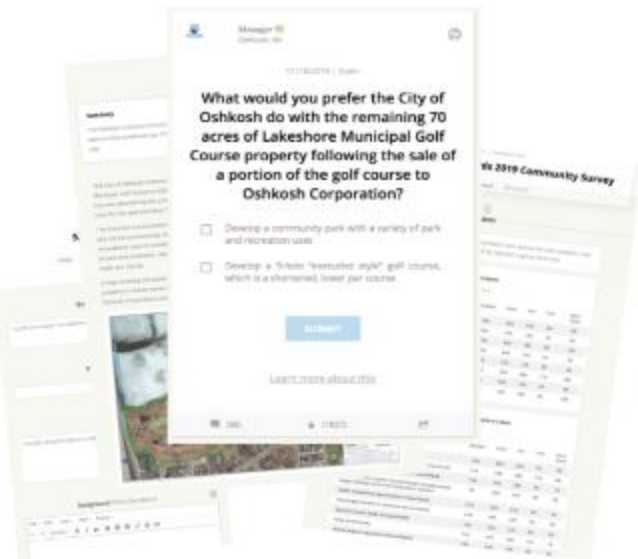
Manager
Oshkosh, WI

What would you prefer the City of Oshkosh do with the remaining 70 acres of Lakeshore Municipal Golf Course property following the sale of a portion of the golf course to Oshkosh Corporation?

Develop a community park with a variety of park and recreation uses

Develop a "9-hole "executive style" golf course, which is a shortened, lower par course

SUBMIT

Learn more about this

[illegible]s 2019 Community Survey